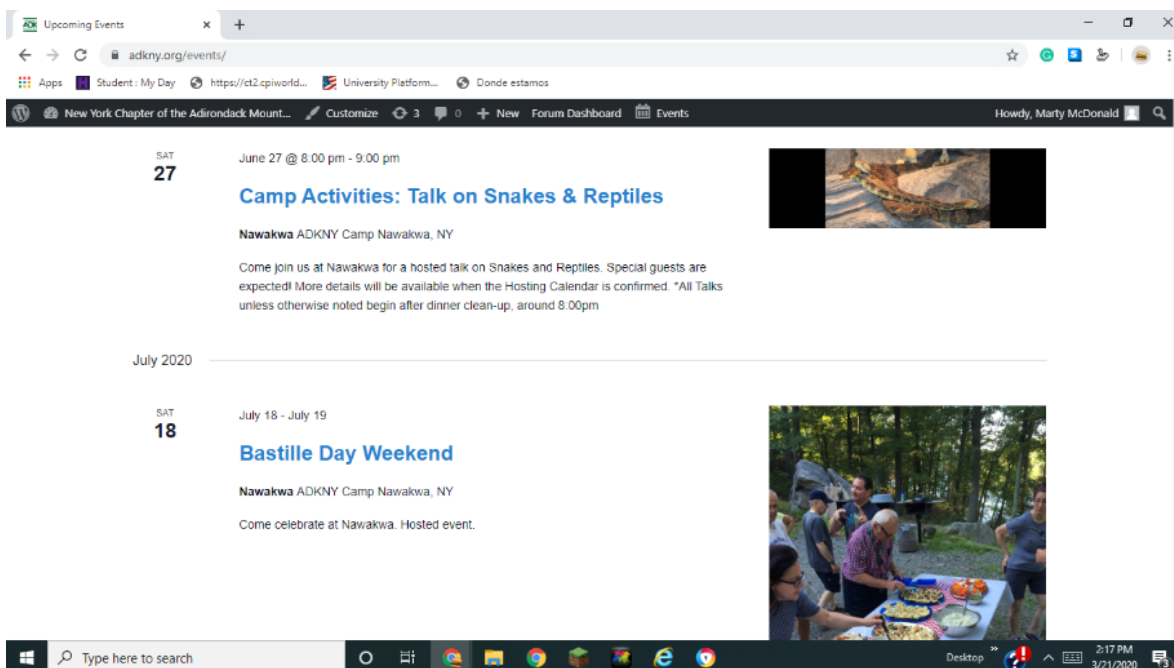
Upcoming Events ×
+
adkny.org/events/
Apps Student : My Day https://ct2.cpiworld... University Platform... Donde estamos
New York Chapter of the Adirondack Mount... Customize 3 0 New Forum Dashboard Events Howdy, Marty McDonald

SAT
27
June 27 @ 8:00 pm - 9:00 pm

Camp Activities: Talk on Snakes & Reptiles

**Nawakwa** ADKNY Camp Nawakwa, NY

Come join us at Nawakwa for a hosted talk on Snakes and Reptiles. Special guests are expected! More details will be available when the Hosting Calendar is confirmed. *All Talks unless otherwise noted begin after dinner clean-up, around 8:00pm

July 2020

SAT
18
July 18 - July 19

Bastille Day Weekend

**Nawakwa** ADKNY Camp Nawakwa, NY

Come celebrate at Nawakwa. Hosted event.

Type here to search
Desktop
2:17 PM
3/21/2020